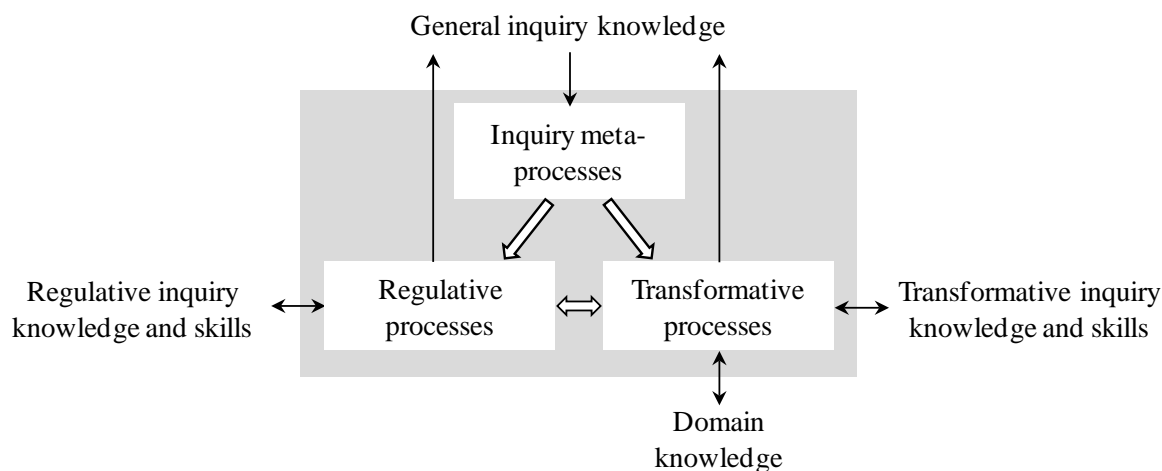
General inquiry knowledge

Inquiry metaprocesses

Regulative inquiry knowledge and skills

Regulative processes

Transformative processes

Transformative inquiry knowledge and skills

Domain knowledge